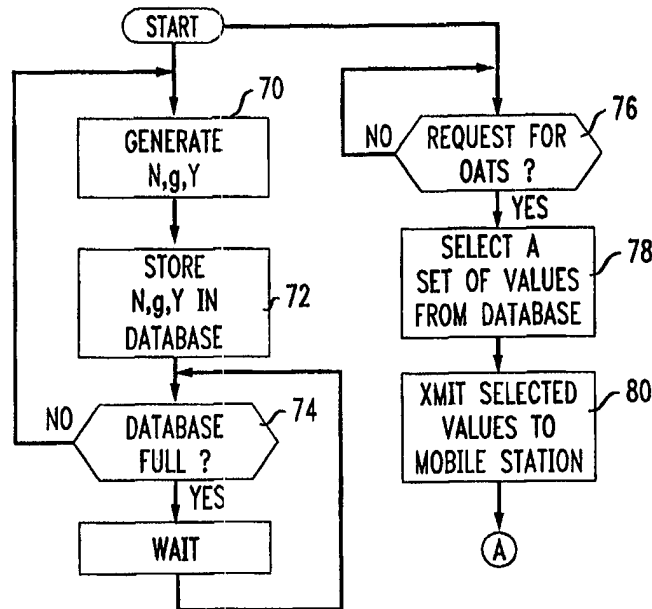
START

70
GENERATE N,g,Y

STORE N,g,Y IN DATABASE
72

NO
DATABASE FULL ?
74
YES

WAIT

NO
REQUEST FOR OATS ?
76
YES

SELECT A SET OF VALUES FROM DATABASE
78

XMIT SELECTED VALUES TO MOBILE STATION
80

A